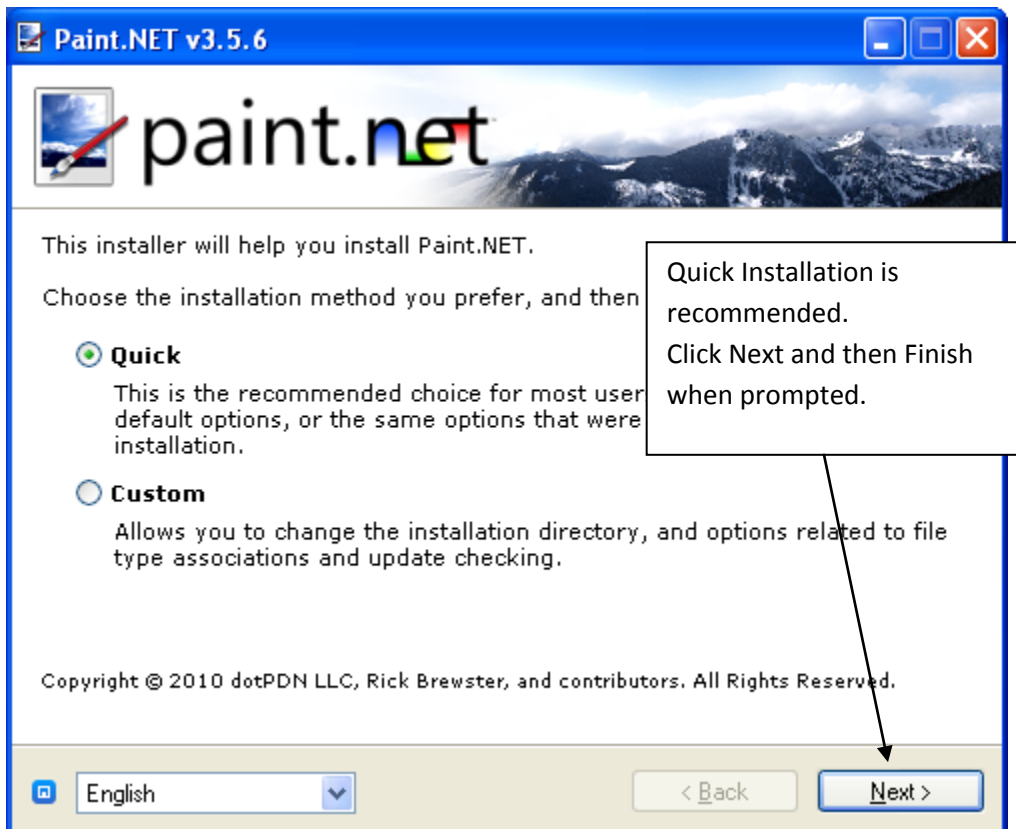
Paint.NET v3.5.6

paint.net

This installer will help you install Paint.NET.

Choose the installation method you prefer, and then

Quick Installation is recommended.
Click Next and then Finish when prompted.

Quick

This is the recommended choice for most user default options, or the same options that were installation.

Custom

Allows you to change the installation directory, and options related to file type associations and update checking.

Copyright © 2010 dotPDN LLC, Rick Brewster, and contributors. All Rights Reserved.

English

< Back

Next >